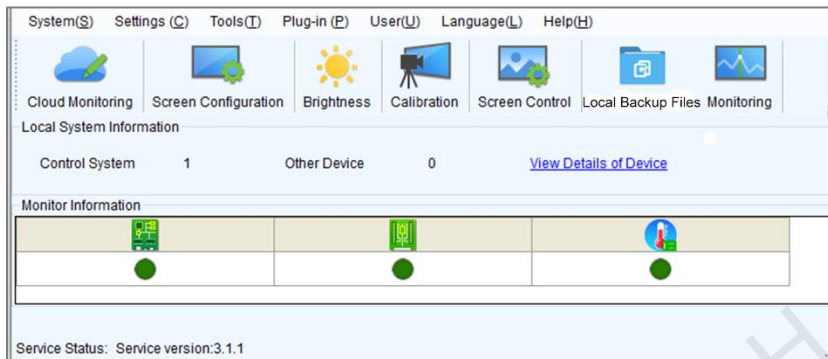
System(S) Settings (C) Tools(T) Plug-in (P) User(U) Language(L) Help(H)

Cloud Monitoring Screen Configuration Brightness Calibration Screen Control Local Backup Files Monitoring

Local System Information

Control System 1 Other Device 0 View Details of Device

Monitor Information

Service Status: Service version:3.1.1